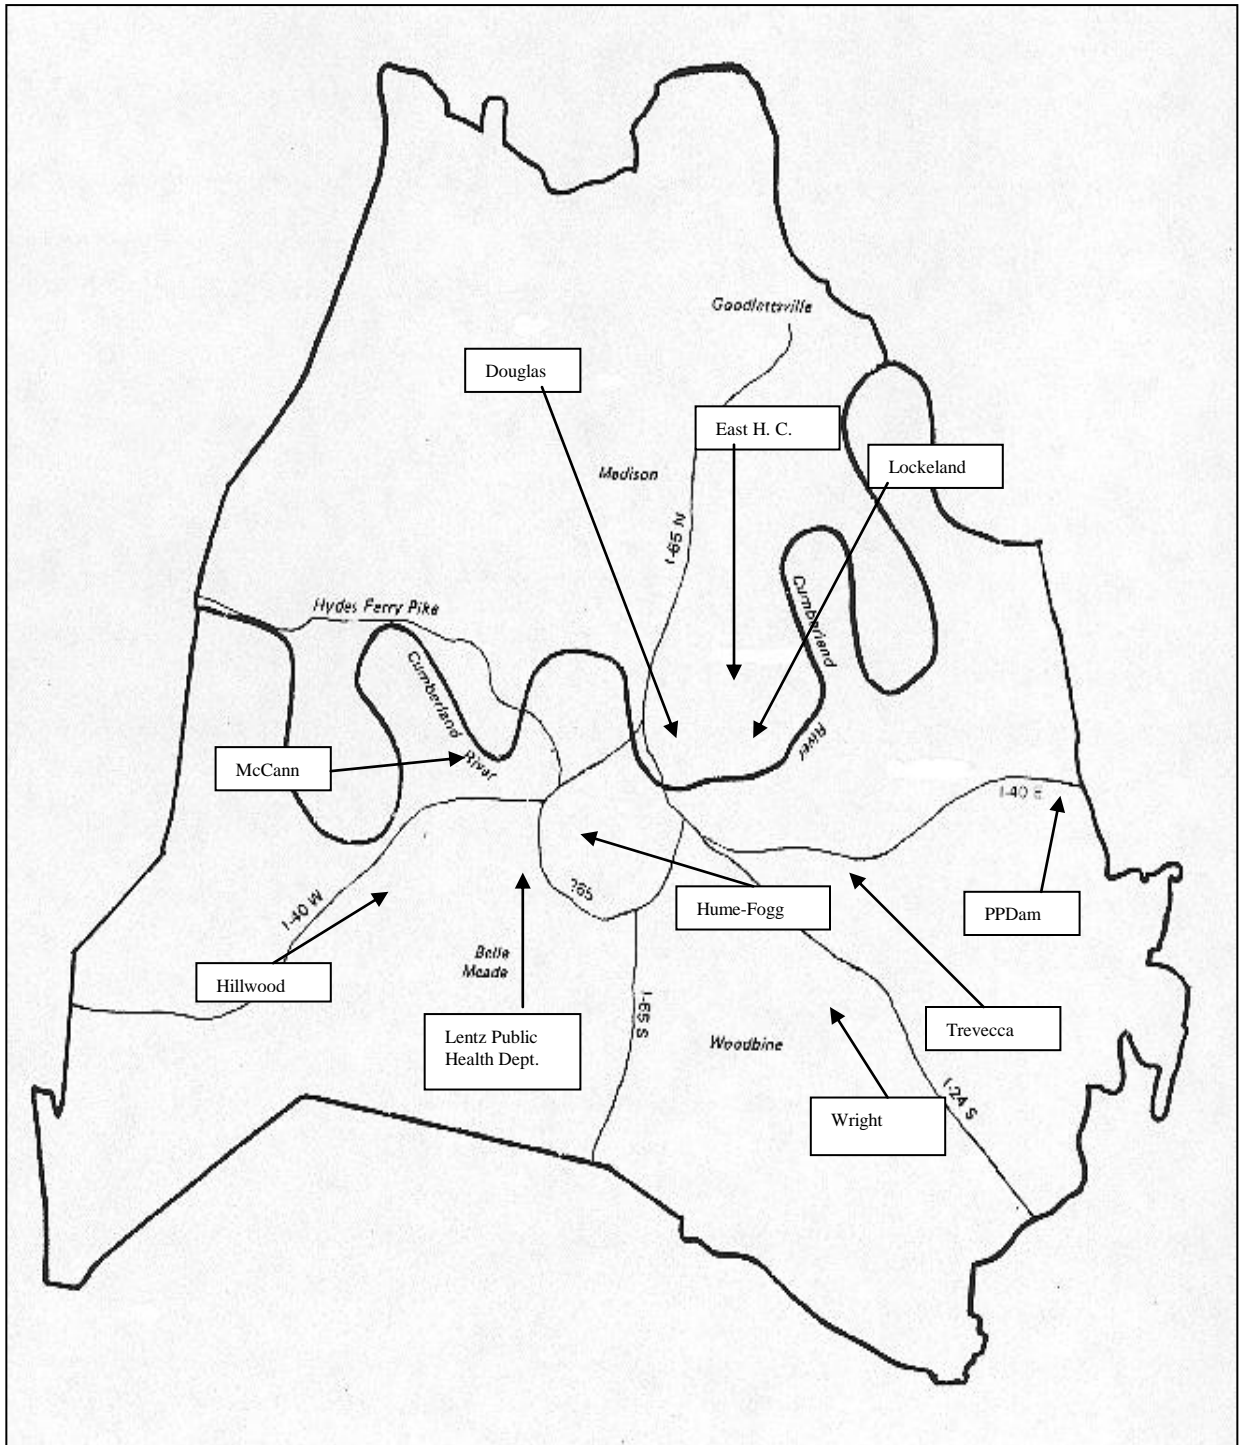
Goodlettsville

Douglas

East H. C.

Madison

Lockeland

I-65 N

Cumberland

Hydes Ferry Pike

Cumberland

River

River

McCann

I-40 E

Hume-Fogg

265

PPDam

I-40 W

Belle Meade

Hillwood

Trevecca

I-65 S

Woodbine

Lentz Public Health Dept.

I-24 S

Wright